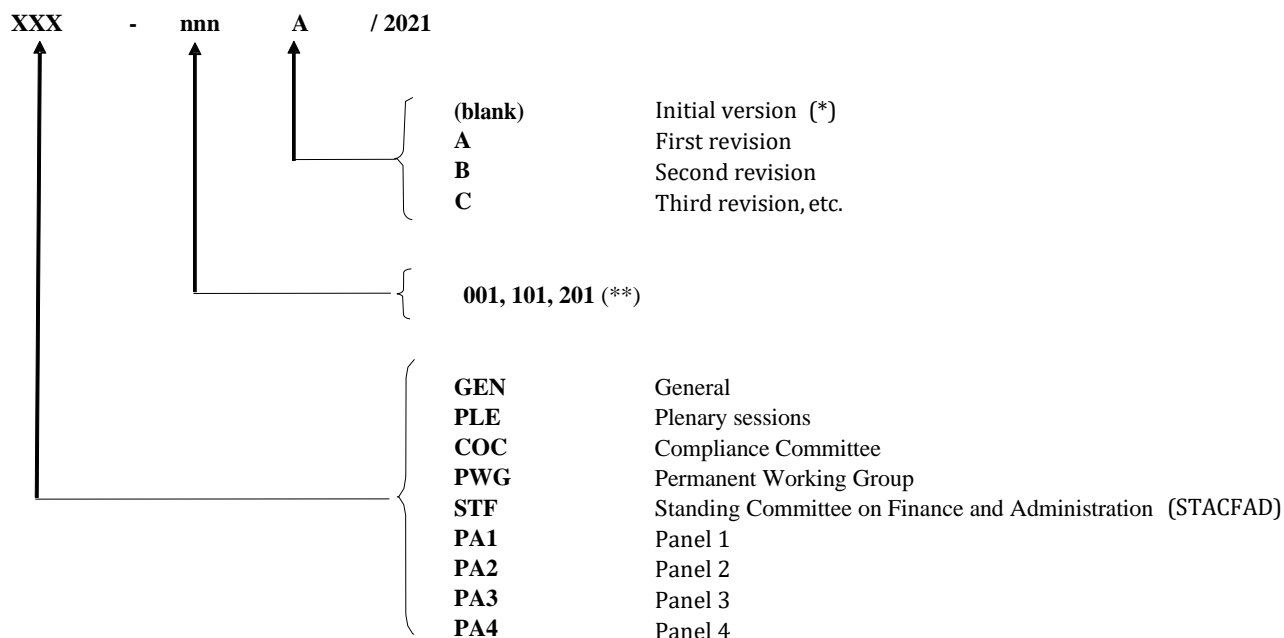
XXX - nnn A / 2021

(blank) Initial version (*)
A First revision
B Second revision
C Third revision, etc.

001, 101, 201 (**)

GEN General
PLE Plenary sessions
COC Compliance Committee
PWG Permanent Working Group
STF Standing Committee on Finance and Administration (STACFAD)
PA1 Panel 1
PA2 Panel 2
PA3 Panel 3
PA4 Panel 4